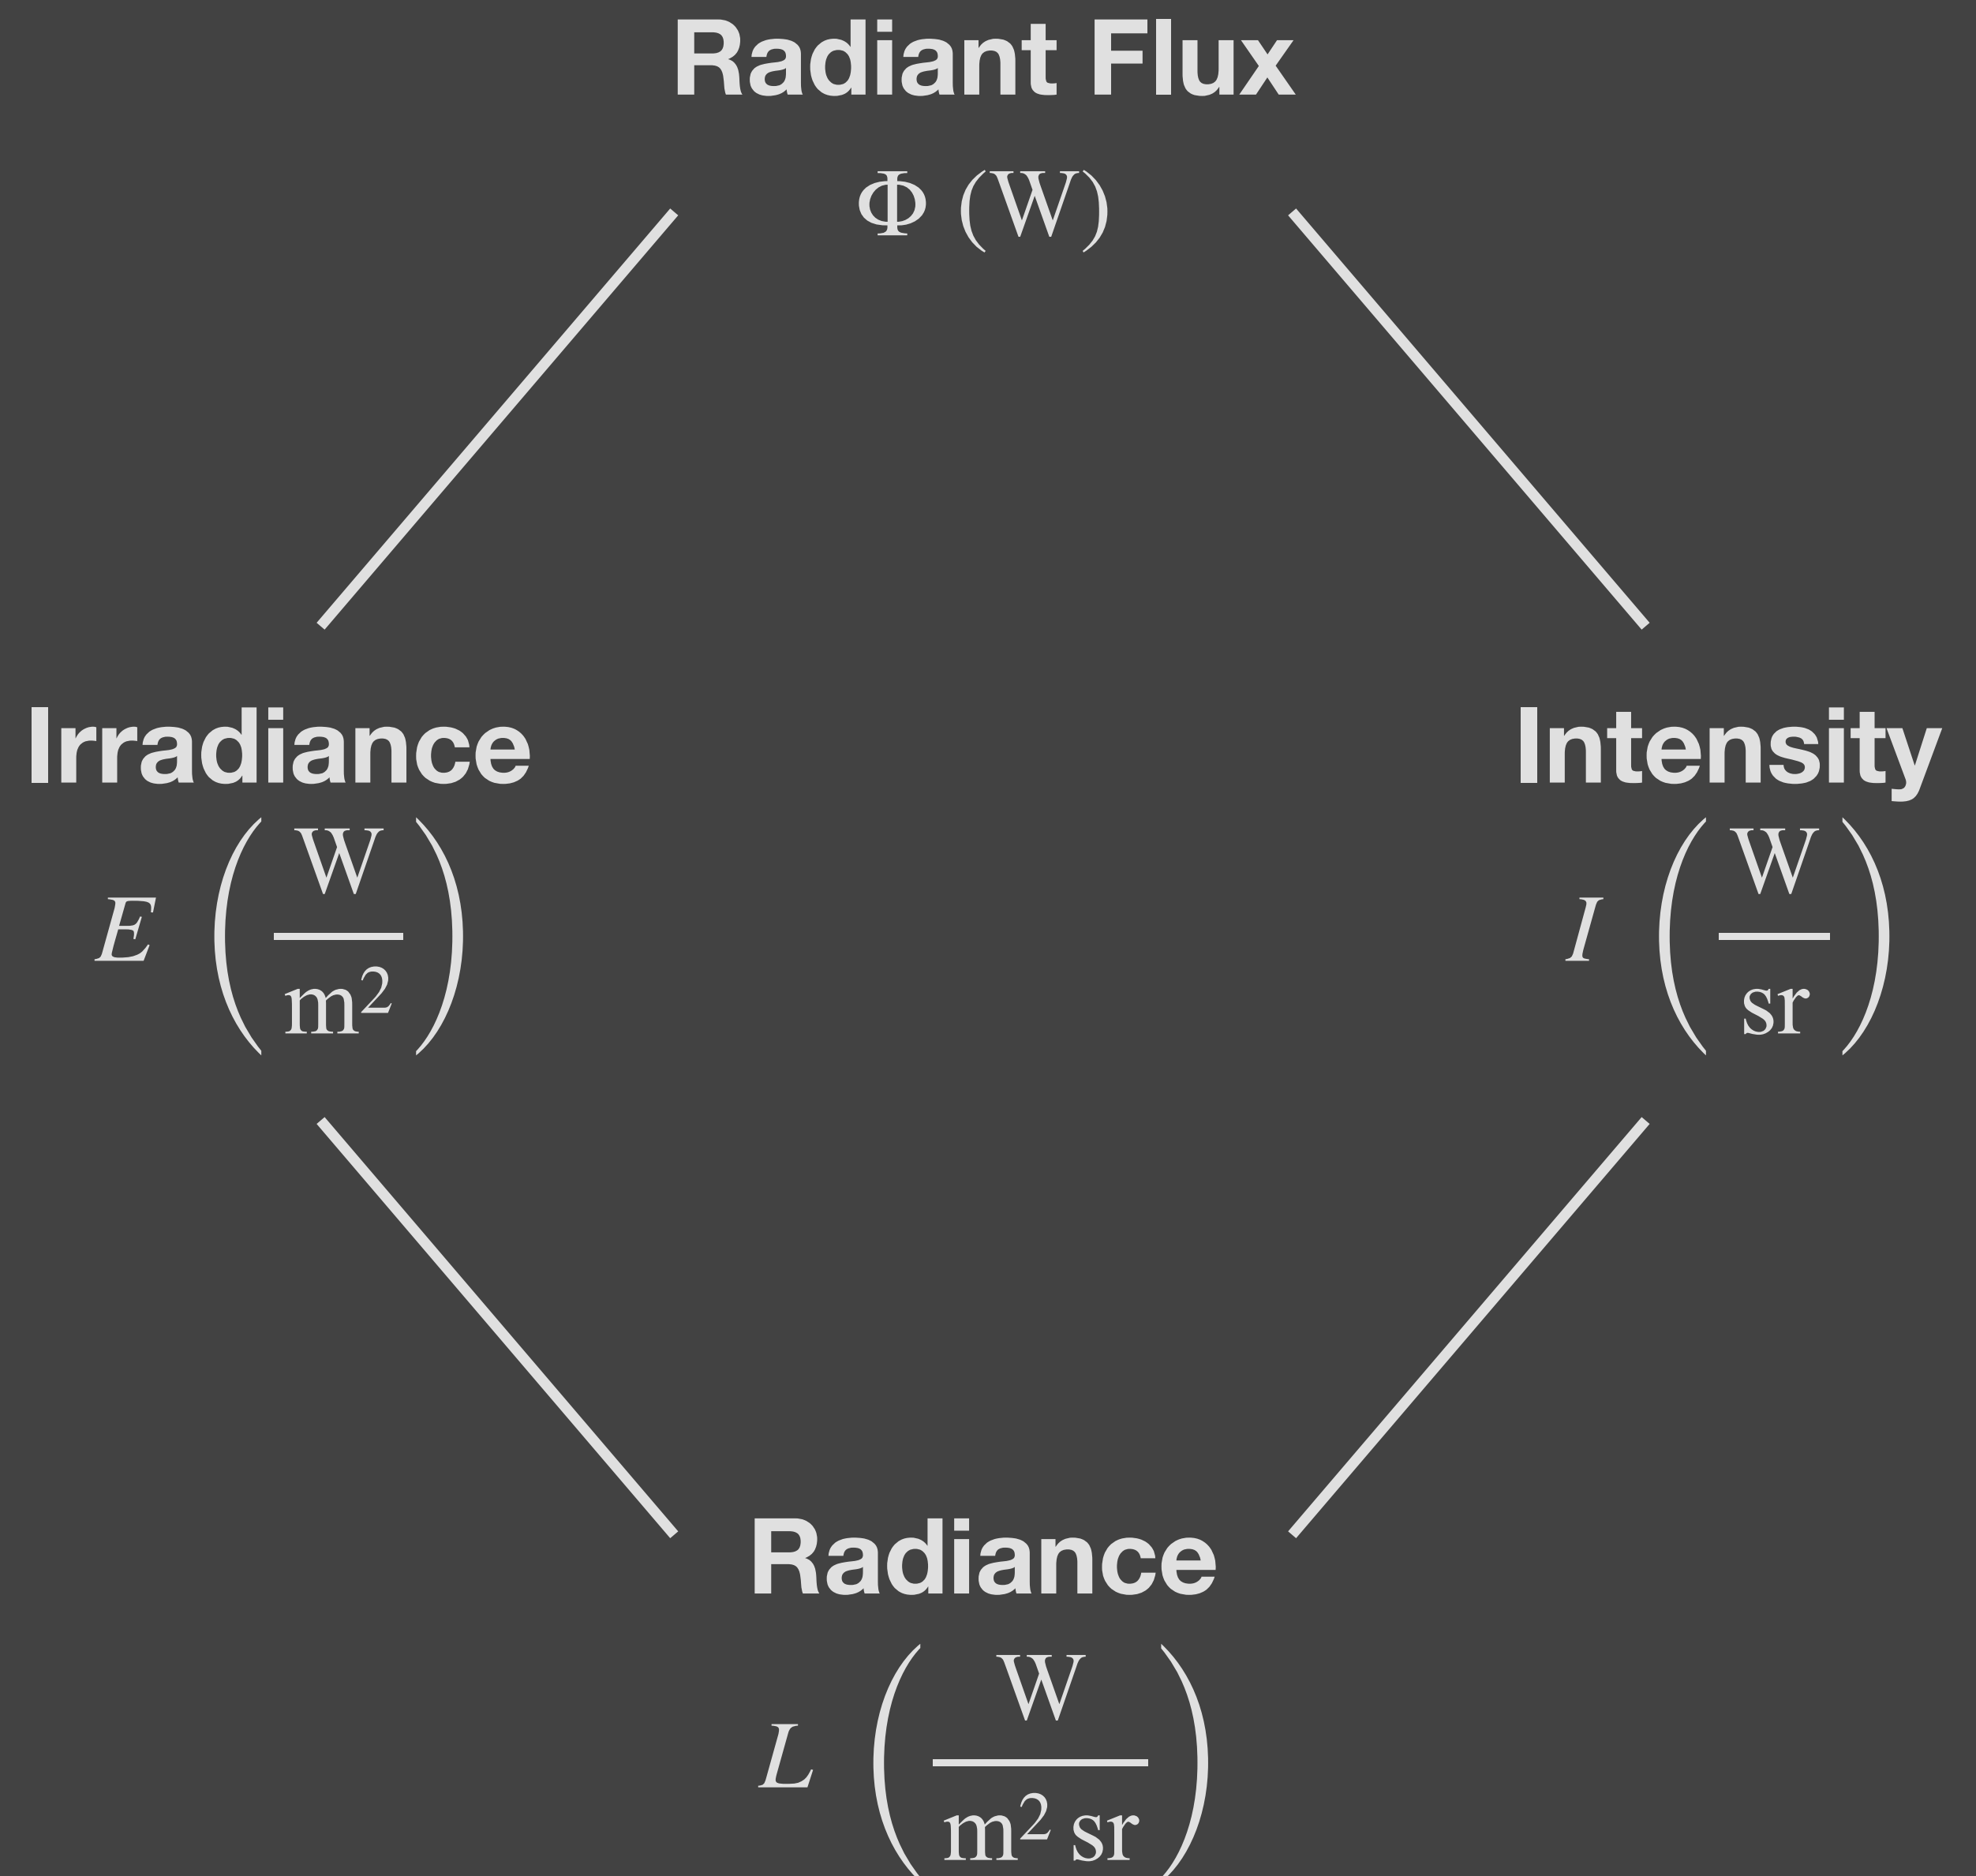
Radiant Flux

$\Phi\ (\mathrm{W})$

Irradiance

$E\ \left(\frac{\mathrm{W}}{\mathrm{m}^2}\right)$

Intensity

$I\ \left(\frac{\mathrm{W}}{\mathrm{sr}}\right)$

Radiance

$L\ \left(\frac{\mathrm{W}}{\mathrm{m}^2\,\mathrm{sr}}\right)$